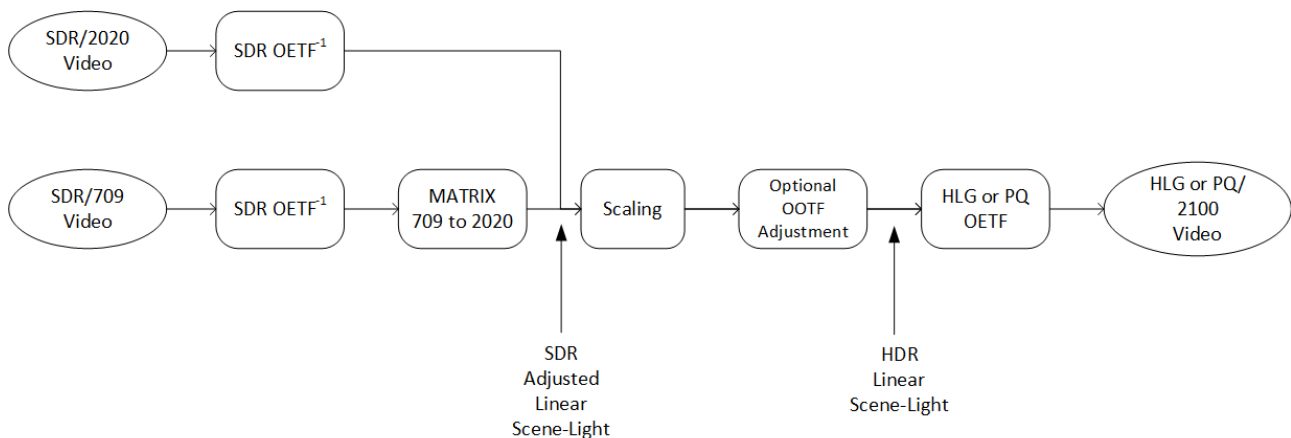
SDR/2020 Video

SDR OETF$^{-1}$

SDR/709 Video

SDR OETF$^{-1}$

MATRIX 709 to 2020

Scaling

Optional OOTF Adjustment

HLG or PQ OETF

HLG or PQ/ 2100 Video

SDR Adjusted Linear Scene-Light

HDR Linear Scene-Light